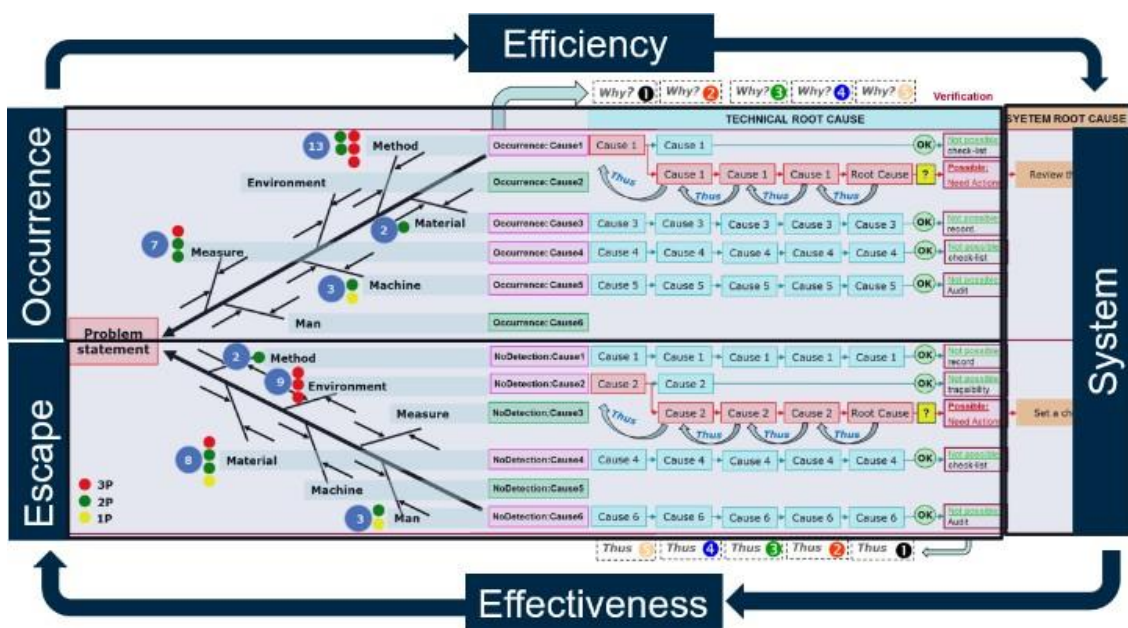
Efficiency

Why? 1 Why? 2 Why? 3 Why? 4 Why? 5 Verification

TECHNICAL ROOT CAUSE

SYETEM ROOT CAUSE

Occurrence

13 Method
Environment
2 Material
7 Measure
3 Machine
Man

Problem statement

Occurrence:Cause1
Occurrence:Cause2
Occurrence:Cause3
Occurrence:Cause4
Occurrence:Cause5
Occurrence:Cause6

Cause 1 Cause 1 OK Not possible check-list
Thus
Cause 1 Cause 1 Cause 1 Root Cause ? Possible: Need Action Review th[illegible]
Thus Thus Thus
Cause 3 Cause 3 Cause 3 Cause 3 Cause 3 OK Not possible record
Cause 4 Cause 4 Cause 4 Cause 4 Cause 4 OK Not possible check-list
Cause 5 Cause 5 Cause 5 Cause 5 Cause 5 OK Not possible Audit

Escape

2 Method
9 Environment
Measure
8 Material
Machine
3 Man

3P
2P
1P

NoDetection:Cause1
NoDetection:Cause2
NoDetection:Cause3
NoDetection:Cause4
NoDetection:Cause5
NoDetection:Cause6

Cause 1 Cause 1 Cause 1 Cause 1 Cause 1 OK Not possible record
Cause 2 Cause 2 OK Not possible traceability
Thus
Cause 2 Cause 2 Cause 2 Root Cause ? Possible: Need Action Set a ch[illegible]
Thus Thus Thus
Cause 4 Cause 4 Cause 4 Cause 4 Cause 4 OK Not possible check-list
Cause 6 Cause 6 Cause 6 Cause 6 Cause 6 OK Not possible Audit

System

Thus 5 Thus 4 Thus 3 Thus 2 Thus 1

Effectiveness